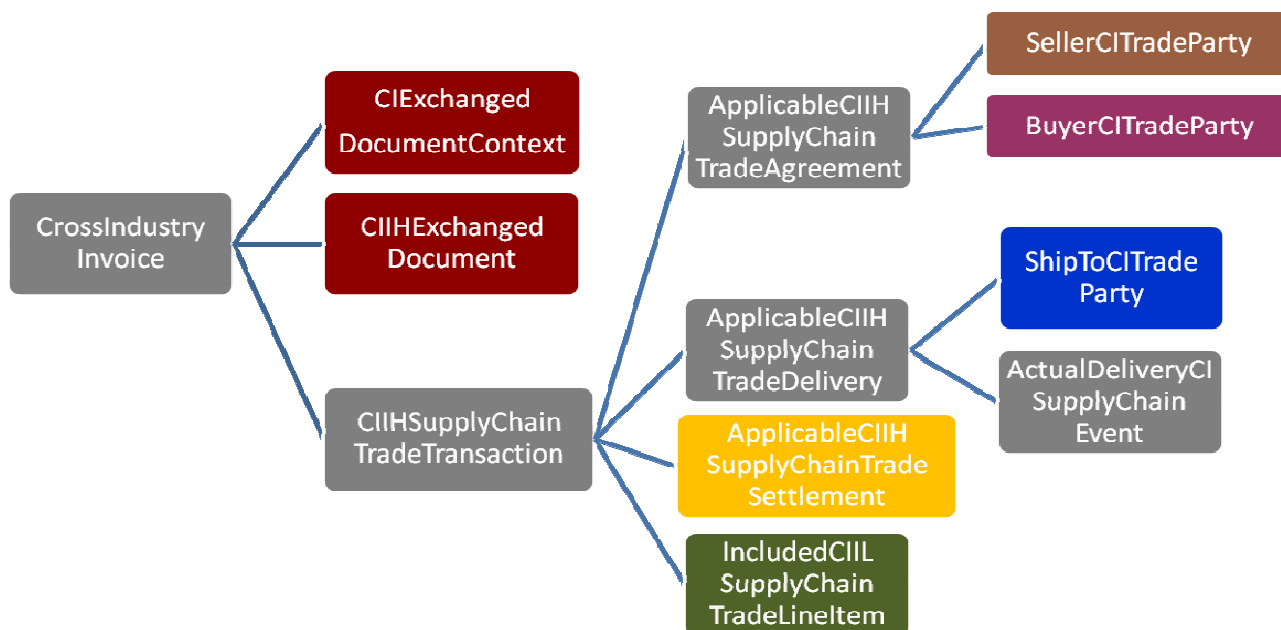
CrossIndustry Invoice

CIExchanged DocumentContext

CIIHExchanged Document

CIIHSupplyChain TradeTransaction

ApplicableCIIH SupplyChain TradeAgreement

SellerCITradeParty

BuyerCITradeParty

ApplicableCIIH SupplyChain TradeDelivery

ShipToCITrade Party

ActualDeliveryCI SupplyChain Event

ApplicableCIIH SupplyChainTrade Settlement

IncludedCIIL SupplyChain TradeLineItem